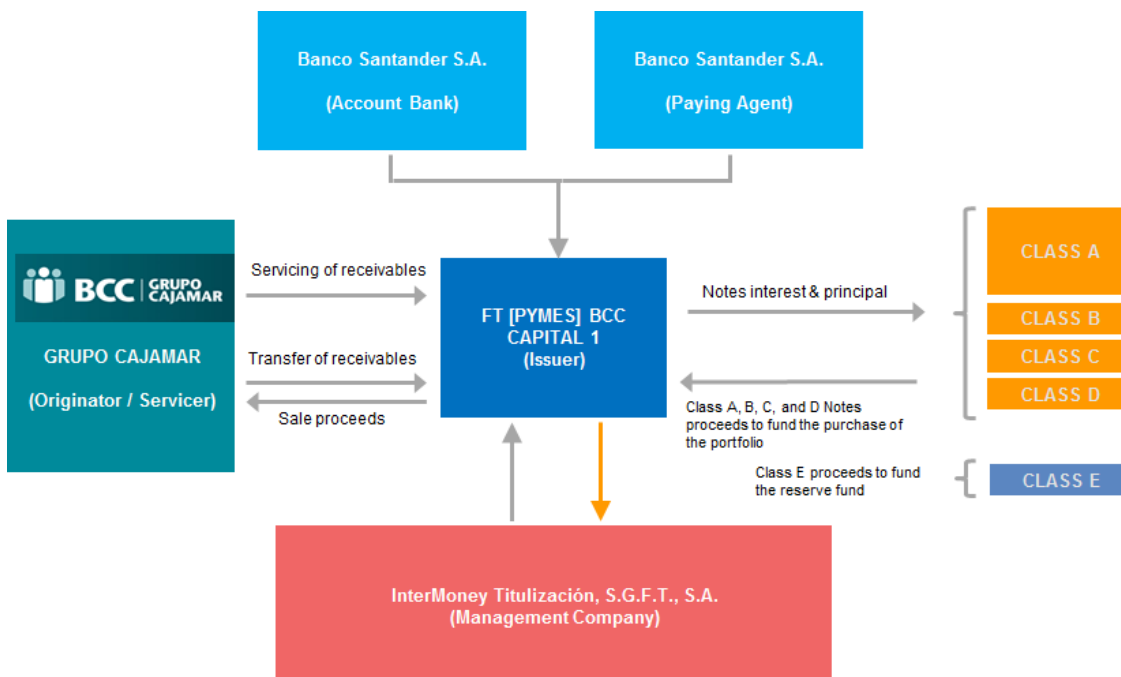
Banco Santander S.A.

(Account Bank)

Banco Santander S.A.

(Paying Agent)

BCC GRUPO CAJAMAR

GRUPO CAJAMAR

(Originator / Servicer)

Servicing of receivables

Transfer of receivables

Sale proceeds

FT [PYMES] BCC CAPITAL 1 (Issuer)

Notes interest & principal

Class A, B, C, and D Notes proceeds to fund the purchase of the portfolio

Class E proceeds to fund the reserve fund

CLASS A

CLASS B

CLASS C

CLASS D

CLASS E

InterMoney Titulización, S.G.F.T., S.A. (Management Company)